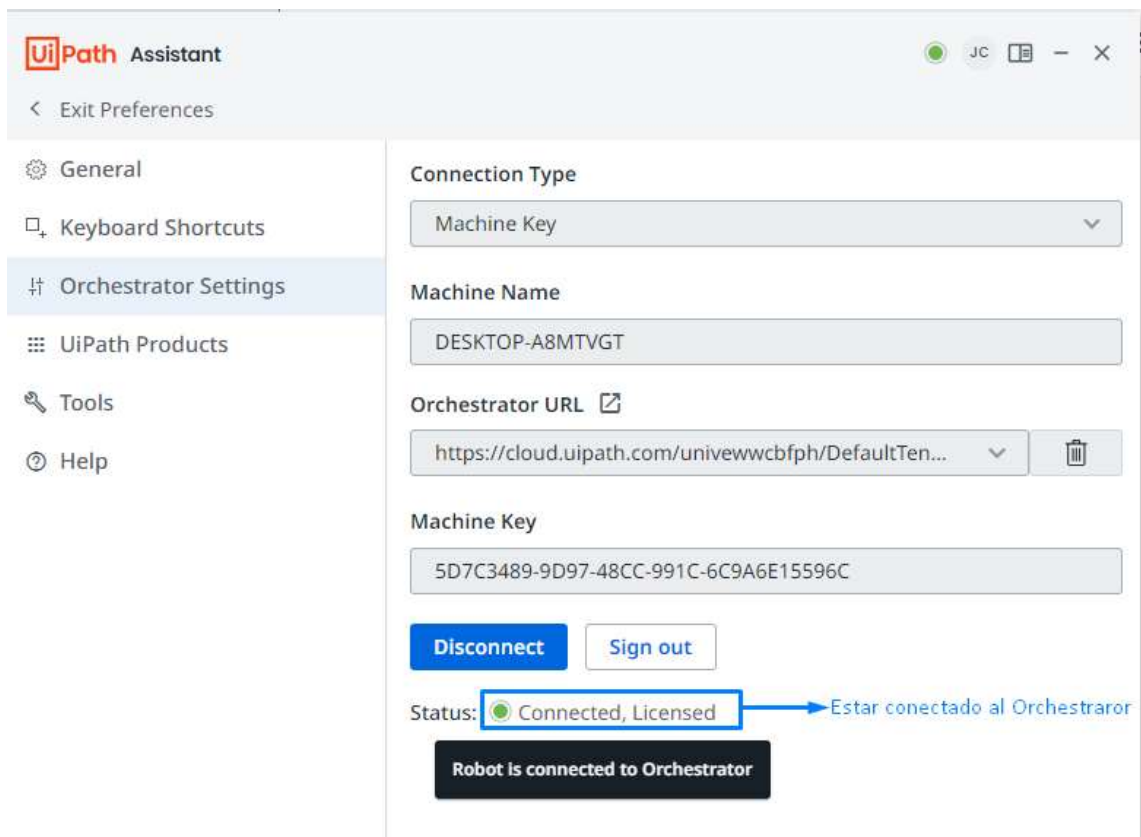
UiPath Assistant

JC

< Exit Preferences

General

Keyboard Shortcuts

Orchestrator Settings

UiPath Products

Tools

Help

Connection Type

Machine Key

Machine Name

DESKTOP-A8MTVGT

Orchestrator URL

https://cloud.uipath.com/univewwcbfph/DefaultTen...

Machine Key

5D7C3489-9D97-48CC-991C-6C9A6E15596C

Disconnect

Sign out

Status: Connected, Licensed

Estar conectado al Orchestraror

Robot is connected to Orchestrator